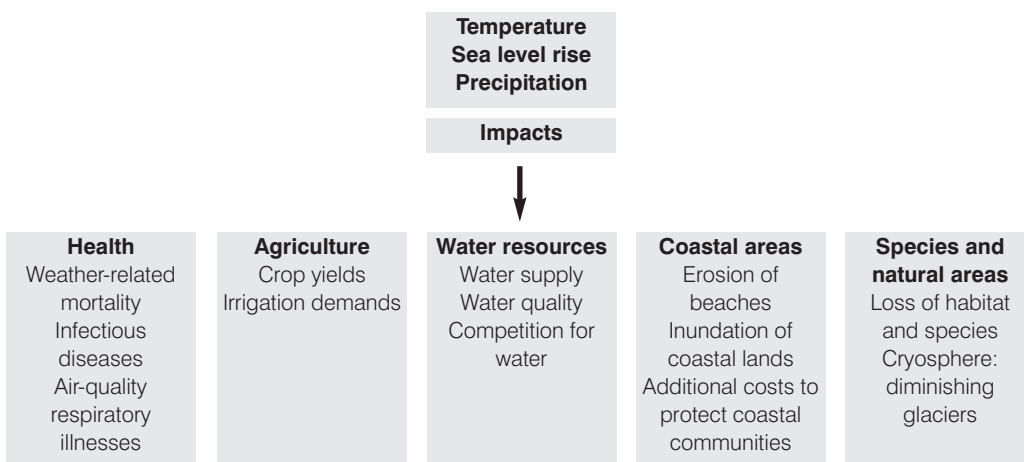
Temperature
Sea level rise
Precipitation

Impacts

Health
Weather-related mortality
Infectious diseases
Air-quality respiratory illnesses

Agriculture
Crop yields
Irrigation demands

Water resources
Water supply
Water quality
Competition for water

Coastal areas
Erosion of beaches
Inundation of coastal lands
Additional costs to protect coastal communities

Species and natural areas
Loss of habitat and species
Cryosphere: diminishing glaciers